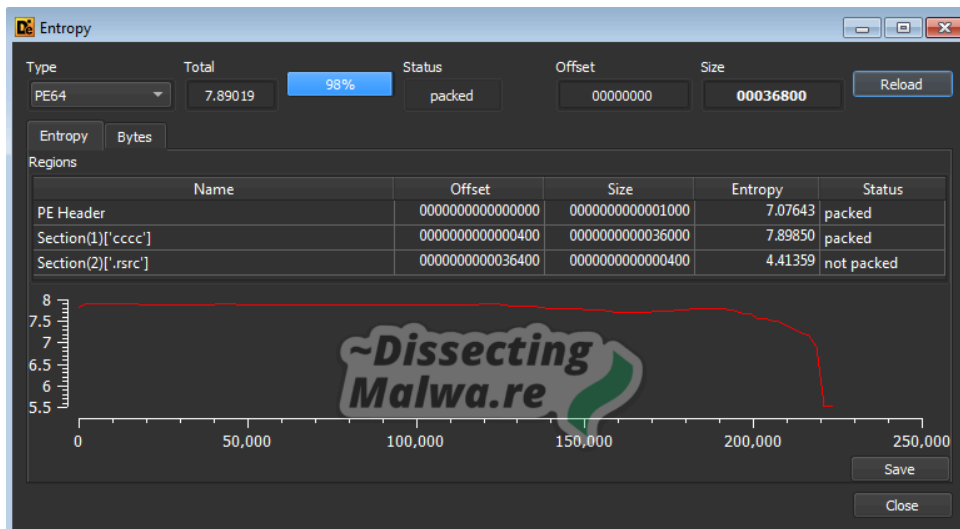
Entropy

Type
PE64
Total
7.89019
98%
Status
packed
Offset
00000000
Size
00036800
Reload

Entropy
Bytes

Regions

| Name | Offset | Size | Entropy | Status |
|---|---|---|---|---|
| PE Header | 0000000000000000 | 0000000000001000 | 7.07643 | packed |
| Section(1)['cccc'] | 0000000000000400 | 0000000000036000 | 7.89850 | packed |
| Section(2)['.rsrc'] | 0000000000036400 | 0000000000000400 | 4.41359 | not packed |

8
7.5
7
6.5
6
5.5

~Dissecting Malwa.re

0
50,000
100,000
150,000
200,000
250,000

Save

Close